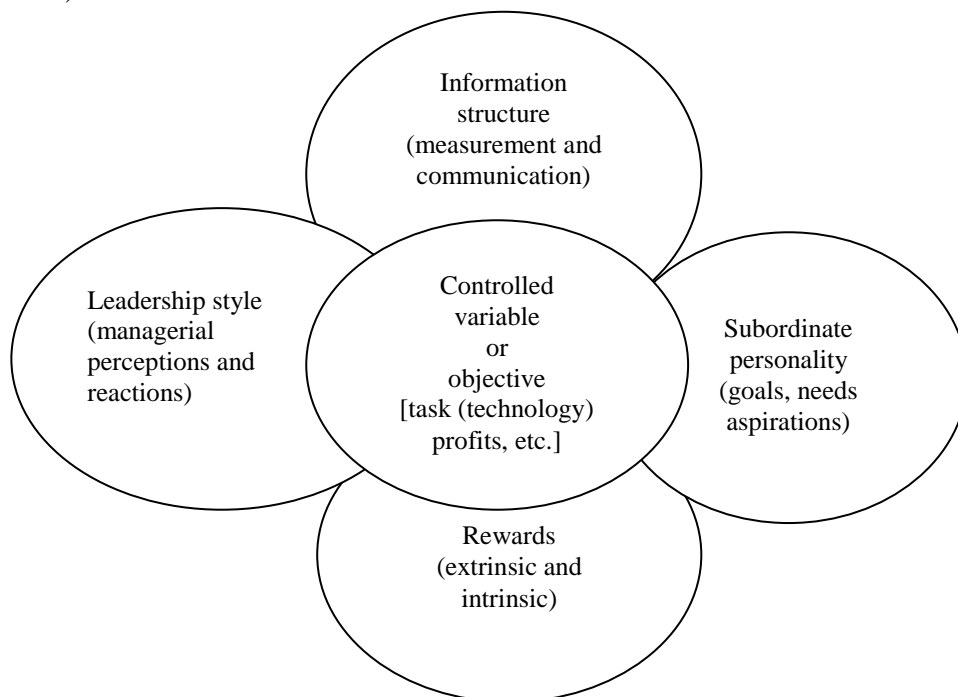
Information structure (measurement and communication)

Leadership style (managerial perceptions and reactions)

Controlled variable or objective [task (technology) profits, etc.]

Subordinate personality (goals, needs aspirations)

Rewards (extrinsic and intrinsic)